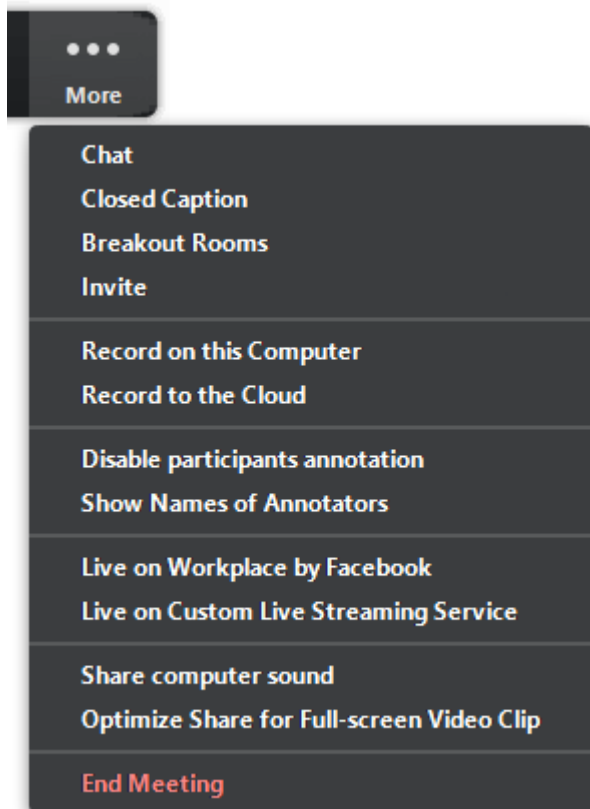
More

Chat
Closed Caption
Breakout Rooms
Invite

Record on this Computer
Record to the Cloud

Disable participants annotation
Show Names of Annotators

Live on Workplace by Facebook
Live on Custom Live Streaming Service

Share computer sound
Optimize Share for Full-screen Video Clip

End Meeting